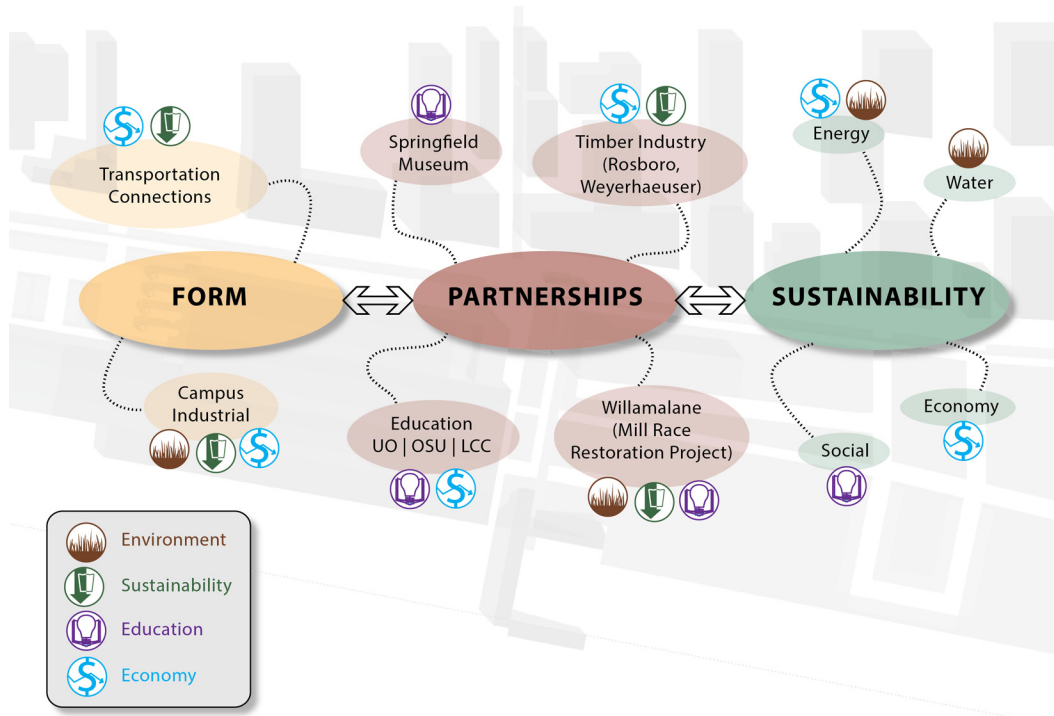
Transportation Connections

Springfield Museum

Timber Industry (Rosboro, Weyerhaeuser)

Energy

Water

FORM

PARTNERSHIPS

SUSTAINABILITY

Campus Industrial

Education UO | OSU | LCC

Willamalane (Mill Race Restoration Project)

Economy

Social

Environment
Sustainability
Education
Economy